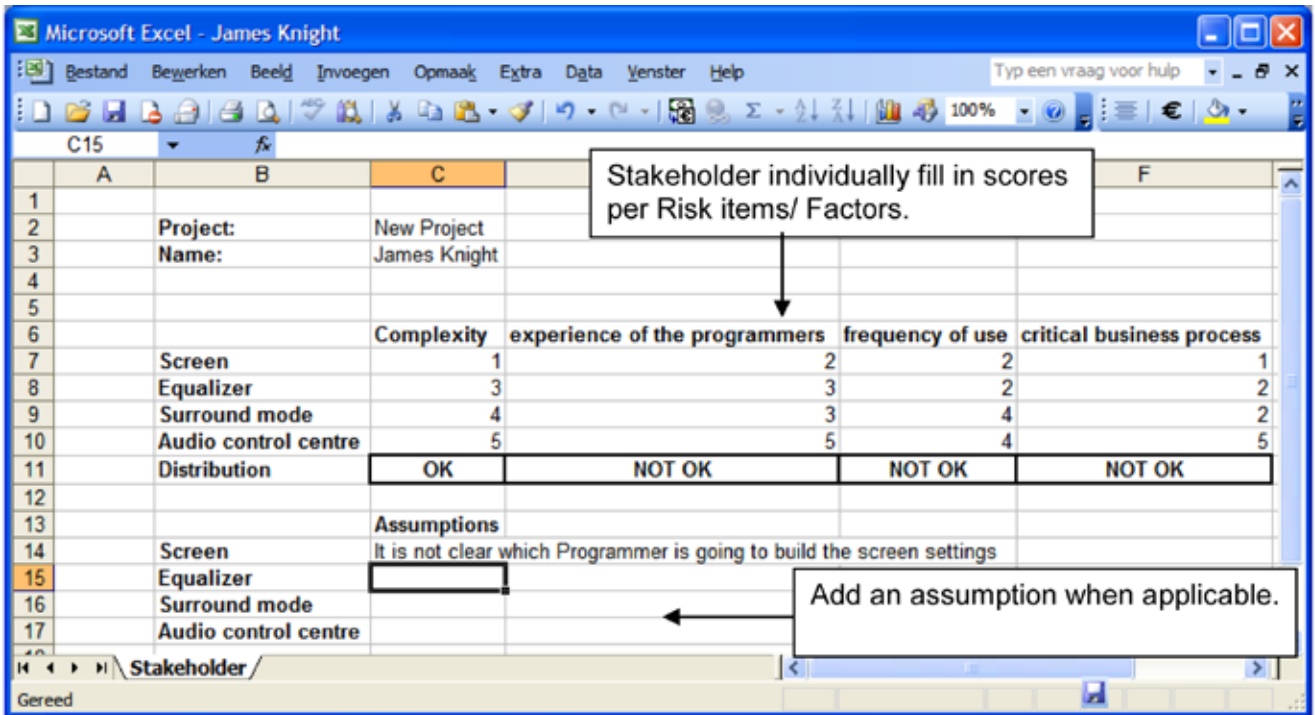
Microsoft Excel - James Knight

Bestand Bewerken Beeld Invoegen Opmaak Extra Data Venster Help

Typ een vraag voor hulp

100%

C15

Stakeholder individually fill in scores per Risk items/ Factors.

| | A | B | C | D | E | F |
|---|---|---|---|---|---|---|
| 1 | | | | | | |
| 2 | | Project: | New Project | | | |
| 3 | | Name: | James Knight | | | |
| 4 | | | | | | |
| 5 | | | | | | |
| 6 | | | Complexity | experience of the programmers | frequency of use | critical business process |
| 7 | | Screen | 1 | 2 | 2 | 1 |
| 8 | | Equalizer | 3 | 3 | 2 | 2 |
| 9 | | Surround mode | 4 | 3 | 4 | 2 |
| 10 | | Audio control centre | 5 | 5 | 4 | 5 |
| 11 | | Distribution | OK | NOT OK | NOT OK | NOT OK |
| 12 | | | | | | |
| 13 | | | Assumptions | | | |
| 14 | | Screen | It is not clear which Programmer is going to build the screen settings | | | |
| 15 | | Equalizer | | | | |
| 16 | | Surround mode | | | | |
| 17 | | Audio control centre | | | | |

Add an assumption when applicable.

Stakeholder

Gereed